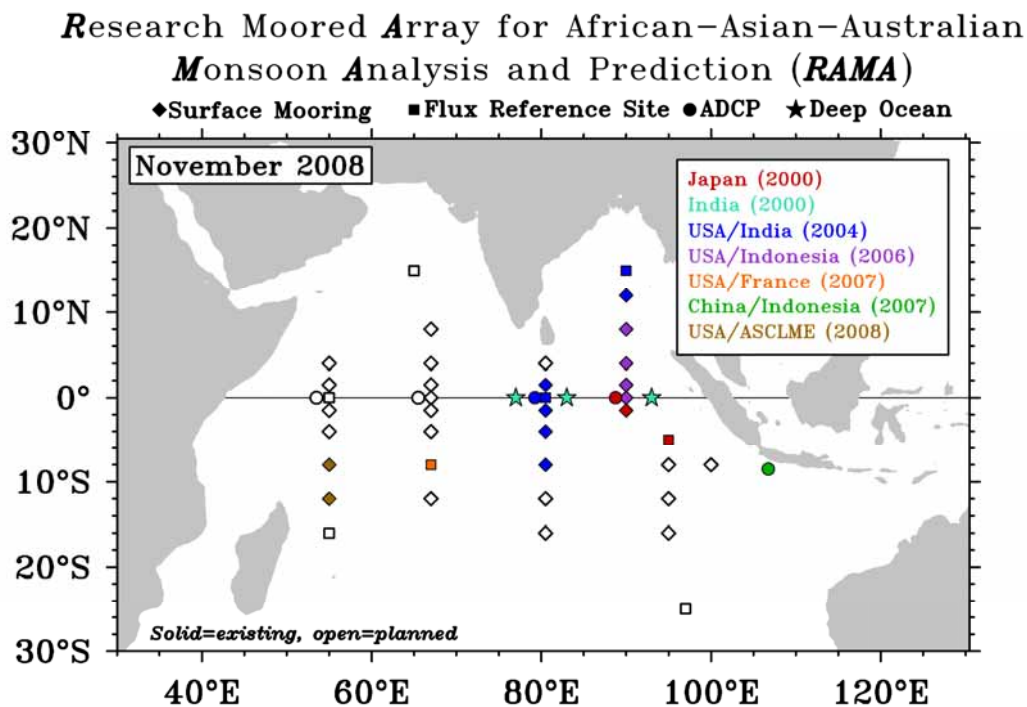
Research Moored Array for African–Asian–Australian Monsoon Analysis and Prediction (RAMA)

◆Surface Mooring ■Flux Reference Site ●ADCP ★Deep Ocean

November 2008

Japan (2000)
India (2000)
USA/India (2004)
USA/Indonesia (2006)
USA/France (2007)
China/Indonesia (2007)
USA/ASCLME (2008)

30°N
20°N
10°N
0°
10°S
20°S
30°S

Solid=existing, open=planned

40°E 60°E 80°E 100°E 120°E